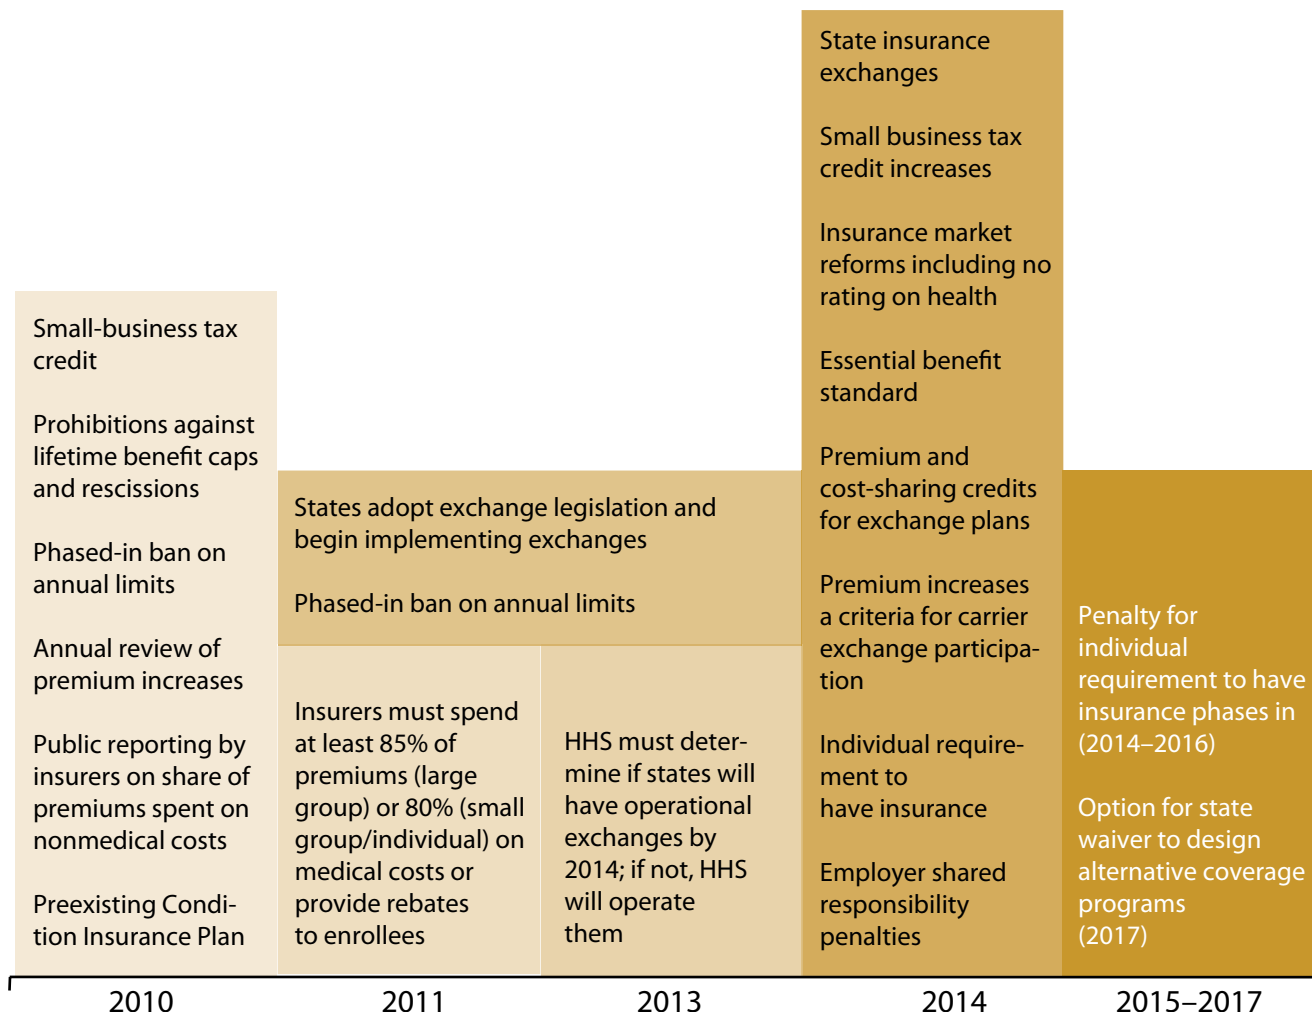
Small-business tax credit

Prohibitions against lifetime benefit caps and rescissions

Phased-in ban on annual limits

Annual review of premium increases

Public reporting by insurers on share of premiums spent on nonmedical costs

Preexisting Condition Insurance Plan

States adopt exchange legislation and begin implementing exchanges

Phased-in ban on annual limits

Insurers must spend at least 85% of premiums (large group) or 80% (small group/individual) on medical costs or provide rebates to enrollees

HHS must determine if states will have operational exchanges by 2014; if not, HHS will operate them

State insurance exchanges

Small business tax credit increases

Insurance market reforms including no rating on health

Essential benefit standard

Premium and cost-sharing credits for exchange plans

Premium increases a criteria for carrier exchange participation

Individual requirement to have insurance

Employer shared responsibility penalties

Penalty for individual requirement to have insurance phases in (2014–2016)

Option for state waiver to design alternative coverage programs (2017)

2010 2011 2013 2014 2015–2017